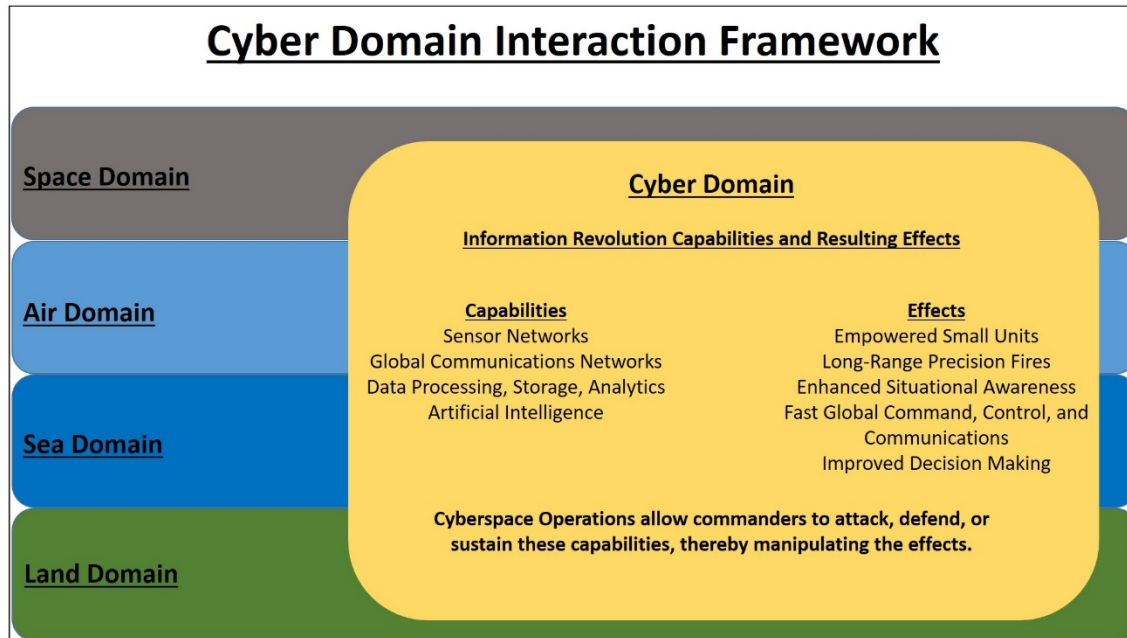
Cyber Domain Interaction Framework

Space Domain

Air Domain

Sea Domain

Land Domain

Cyber Domain

Information Revolution Capabilities and Resulting Effects

Capabilities
Sensor Networks
Global Communications Networks
Data Processing, Storage, Analytics
Artificial Intelligence

Effects
Empowered Small Units
Long-Range Precision Fires
Enhanced Situational Awareness
Fast Global Command, Control, and Communications
Improved Decision Making

Cyberspace Operations allow commanders to attack, defend, or sustain these capabilities, thereby manipulating the effects.